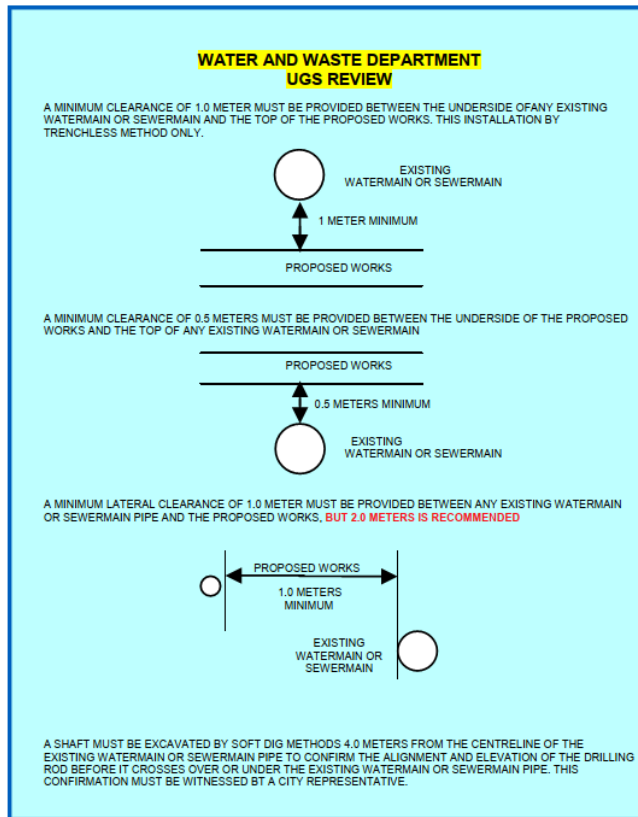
WATER AND WASTE DEPARTMENT
UGS REVIEW

A MINIMUM CLEARANCE OF 1.0 METER MUST BE PROVIDED BETWEEN THE UNDERSIDE OFANY EXISTING WATERMAIN OR SEWERMAIN AND THE TOP OF THE PROPOSED WORKS. THIS INSTALLATION BY TRENCHLESS METHOD ONLY.

EXISTING
WATERMAIN OR SEWERMAIN

1 METER MINIMUM

PROPOSED WORKS

A MINIMUM CLEARANCE OF 0.5 METERS MUST BE PROVIDED BETWEEN THE UNDERSIDE OF THE PROPOSED WORKS AND THE TOP OF ANY EXISTING WATERMAIN OR SEWERMAIN

PROPOSED WORKS

0.5 METERS MINIMUM

EXISTING
WATERMAIN OR SEWERMAIN

A MINIMUM LATERAL CLEARANCE OF 1.0 METER MUST BE PROVIDED BETWEEN ANY EXISTING WATERMAIN OR SEWERMAIN PIPE AND THE PROPOSED WORKS, BUT 2.0 METERS IS RECOMMENDED

PROPOSED WORKS

1.0 METERS
MINIMUM

EXISTING
WATERMAIN OR
SEWERMAIN

A SHAFT MUST BE EXCAVATED BY SOFT DIG METHODS 4.0 METERS FROM THE CENTRELINE OF THE EXISTING WATERMAIN OR SEWERMAIN PIPE TO CONFIRM THE ALIGNMENT AND ELEVATION OF THE DRILLING ROD BEFORE IT CROSSES OVER OR UNDER THE EXISTING WATERMAIN OR SEWERMAIN PIPE. THIS CONFIRMATION MUST BE WITNESSED BT A CITY REPRESENTATIVE.